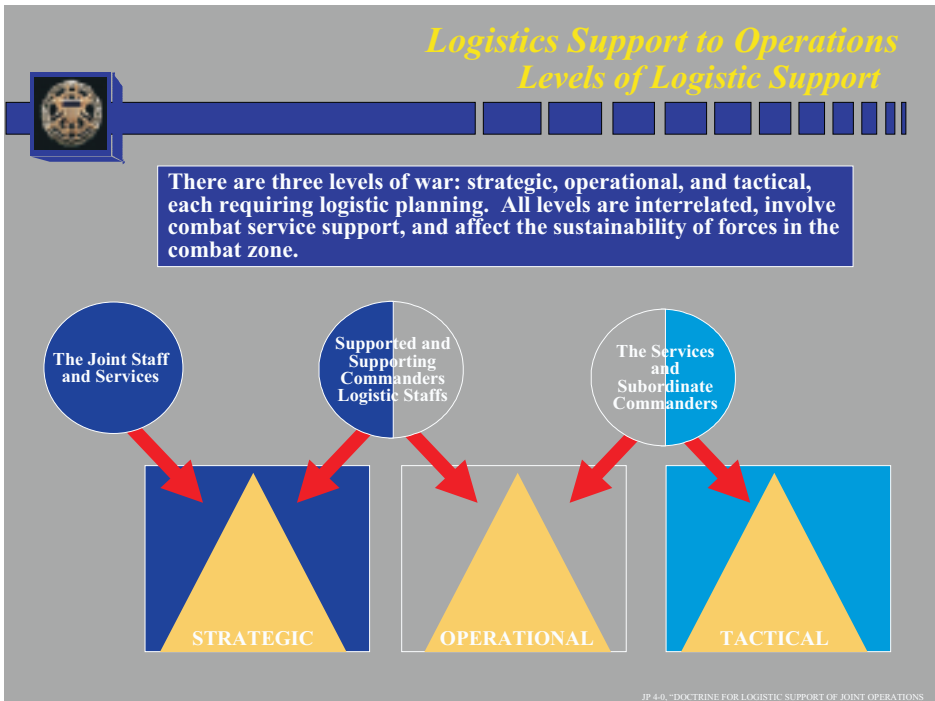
Logistics Support to Operations
Levels of Logistic Support

There are three levels of war: strategic, operational, and tactical, each requiring logistic planning. All levels are interrelated, involve combat service support, and affect the sustainability of forces in the combat zone.

The Joint Staff and Services

Supported and Supporting Commanders Logistic Staffs

The Services and Subordinate Commanders

STRATEGIC

OPERATIONAL

TACTICAL

JP 4-0, "DOCTRINE FOR LOGISTIC SUPPORT OF JOINT OPERATIONS